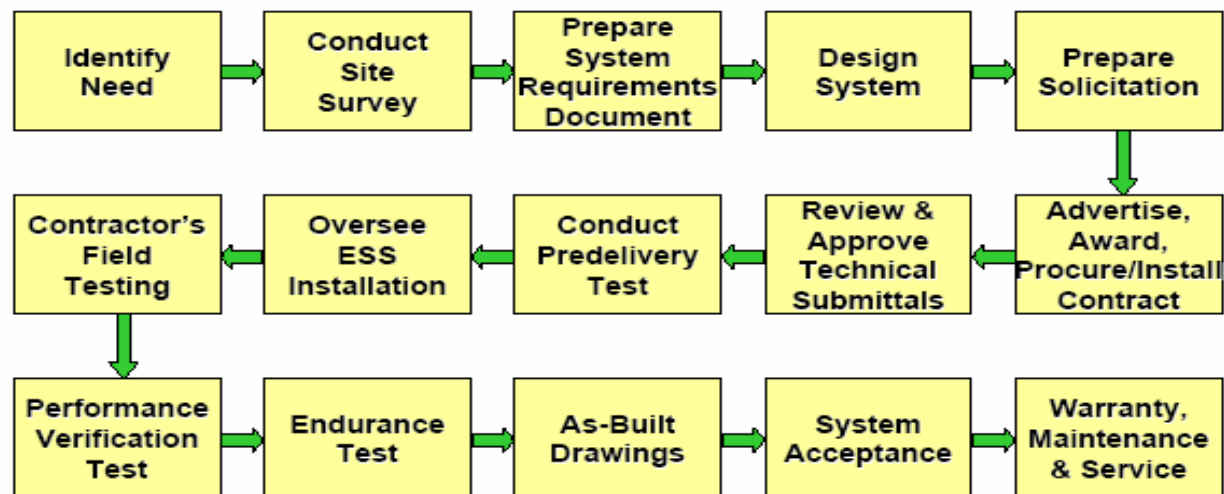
Identify Need

Conduct Site Survey

Prepare System Requirements Document

Design System

Prepare Solicitation

Advertise, Award, Procure/Install Contract

Review & Approve Technical Submittals

Conduct Predelivery Test

Oversee ESS Installation

Contractor's Field Testing

Performance Verification Test

Endurance Test

As-Built Drawings

System Acceptance

Warranty, Maintenance & Service